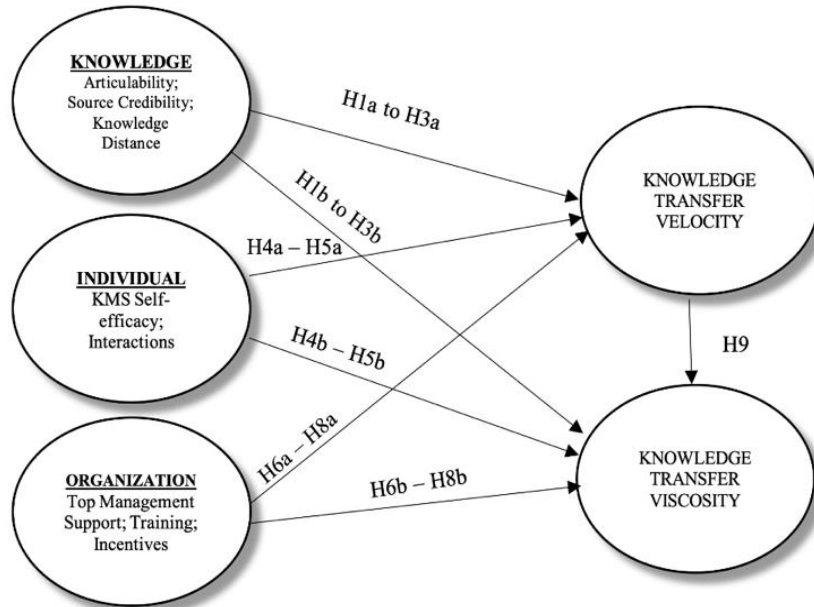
KNOWLEDGE
Articulability; Source Credibility; Knowledge Distance

H1a to H3a

H1b to H3b

KNOWLEDGE TRANSFER VELOCITY

H4a – H5a

INDIVIDUAL
KMS Self-efficacy; Interactions

H4b – H5b

H9

H6a – H8a

ORGANIZATION
Top Management Support; Training; Incentives

H6b – H8b

KNOWLEDGE TRANSFER VISCOSITY